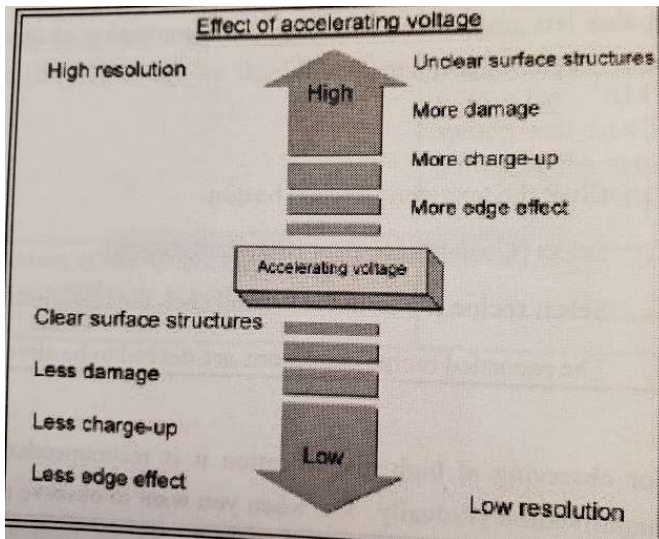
Effect of accelerating voltage

High resolution

High

Unclear surface structures

More damage

More charge-up

More edge effect

Accelerating voltage

Clear surface structures

Less damage

Less charge-up

Less edge effect

Low

Low resolution